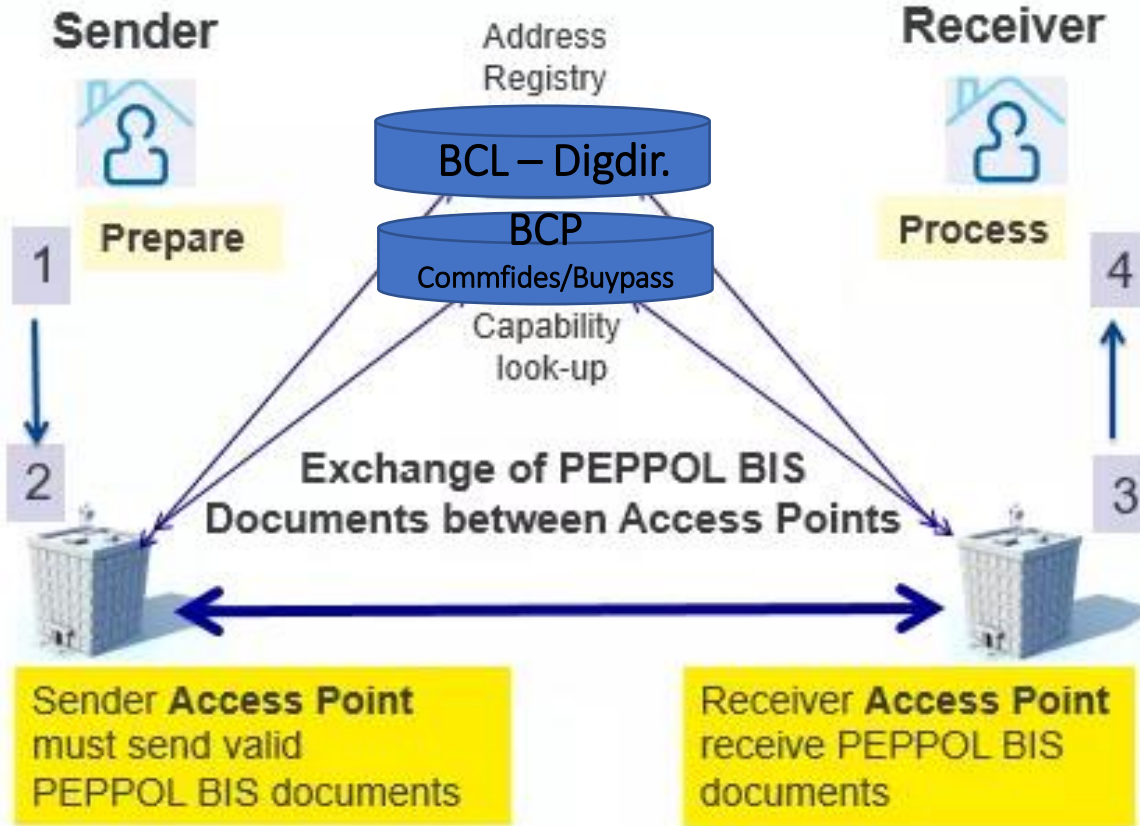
Sender

Address Registry

Receiver

BCL – Digdir.

Prepare

BCP
Commfides/Buypass

Process

1

4

Capability look-up

2

3

Exchange of PEPPOL BIS Documents between Access Points

Sender **Access Point** must send valid PEPPOL BIS documents

Receiver **Access Point** receive PEPPOL BIS documents